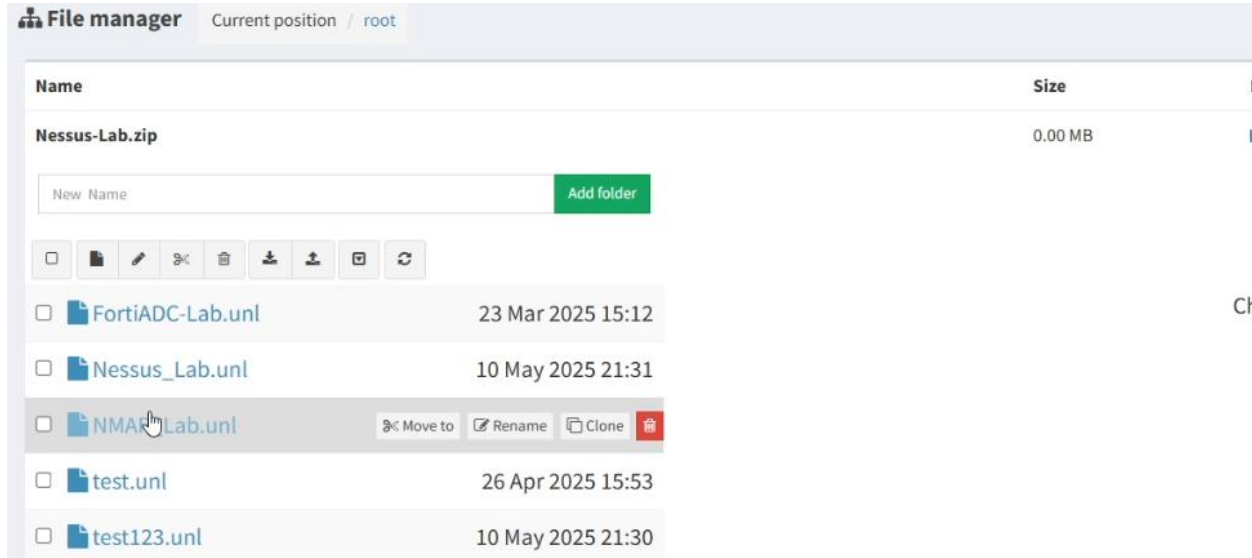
File manager Current position / root

| Name | Size |
|---|---|
| Nessus-Lab.zip | 0.00 MB |

New Name
Add folder

FortiADC-Lab.unl 23 Mar 2025 15:12
Nessus_Lab.unl 10 May 2025 21:31
NMA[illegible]Lab.unl Move to Rename Clone
test.unl 26 Apr 2025 15:53
test123.unl 10 May 2025 21:30

Cl